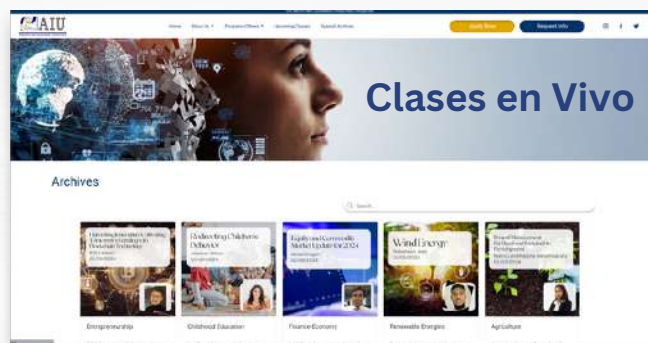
AIU

Home About Us Programs/Menu Upcoming Classes Special Archives

Apply Now Request Info

Clases en Vivo

Archives

Search

Redirecting Children's Behavior

Equity and Commodity Market Update for 2024

Wind Energy

Entrepreneurship

Childhood Education

Finance Economy

Renewable Energies

Agriculture